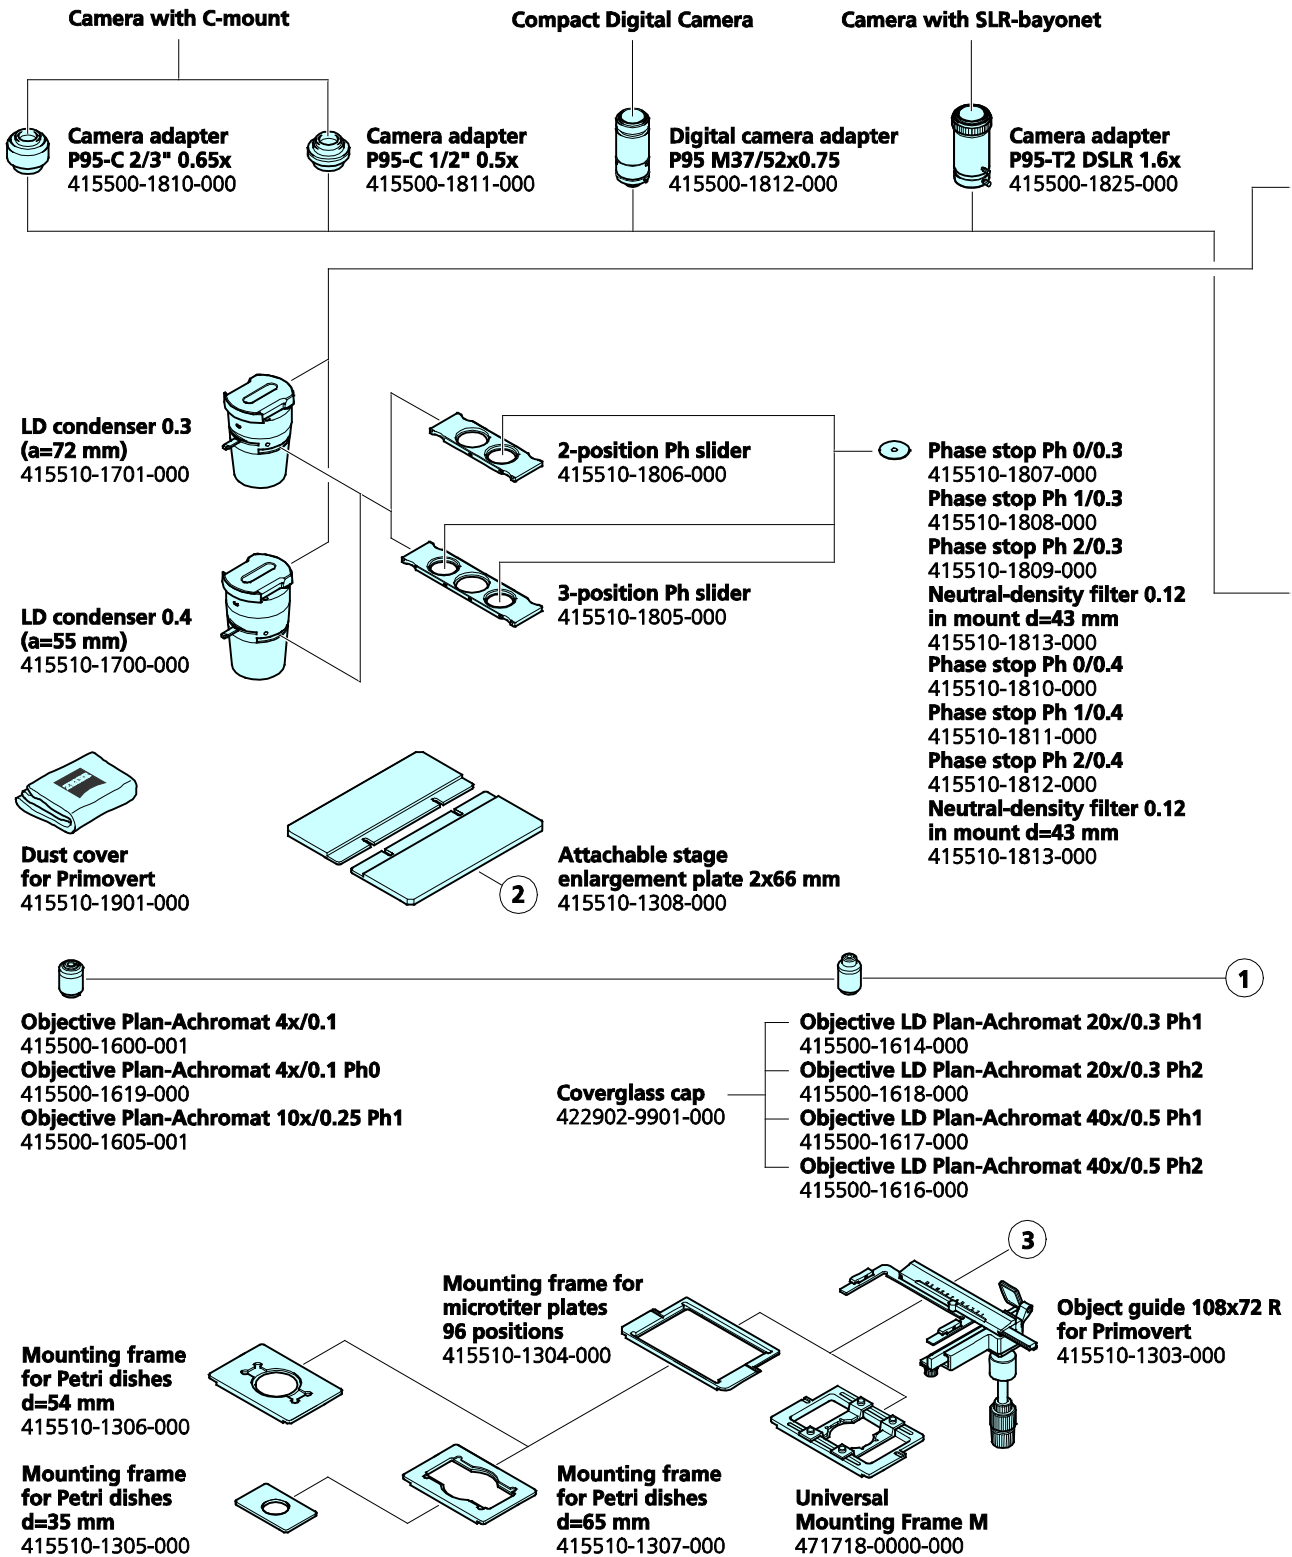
Camera with C-mount

Compact Digital Camera

Camera with SLR-bayonet

Camera adapter
P95-C 2/3" 0.65x
415500-1810-000

Camera adapter
P95-C 1/2" 0.5x
415500-1811-000

Digital camera adapter
P95 M37/52x0.75
415500-1812-000

Camera adapter
P95-T2 DSLR 1.6x
415500-1825-000

LD condenser 0.3
(a=72 mm)
415510-1701-000

2-position Ph slider
415510-1806-000

Phase stop Ph 0/0.3
415510-1807-000
Phase stop Ph 1/0.3
415510-1808-000
Phase stop Ph 2/0.3
415510-1809-000
Neutral-density filter 0.12
in mount d=43 mm
415510-1813-000
Phase stop Ph 0/0.4
415510-1810-000
Phase stop Ph 1/0.4
415510-1811-000
Phase stop Ph 2/0.4
415510-1812-000
Neutral-density filter 0.12
in mount d=43 mm
415510-1813-000

3-position Ph slider
415510-1805-000

LD condenser 0.4
(a=55 mm)
415510-1700-000

Dust cover
for Primovert
415510-1901-000

2

Attachable stage
enlargement plate 2x66 mm
415510-1308-000

1

Objective Plan-Achromat 4x/0.1
415500-1600-001
Objective Plan-Achromat 4x/0.1 Ph0
415500-1619-000
Objective Plan-Achromat 10x/0.25 Ph1
415500-1605-001

Coverglass cap
422902-9901-000

Objective LD Plan-Achromat 20x/0.3 Ph1
415500-1614-000
Objective LD Plan-Achromat 20x/0.3 Ph2
415500-1618-000
Objective LD Plan-Achromat 40x/0.5 Ph1
415500-1617-000
Objective LD Plan-Achromat 40x/0.5 Ph2
415500-1616-000

3

Mounting frame for
microtiter plates
96 positions
415510-1304-000

Object guide 108x72 R
for Primovert
415510-1303-000

Mounting frame
for Petri dishes
d=54 mm
415510-1306-000

Mounting frame
for Petri dishes
d=35 mm
415510-1305-000

Mounting frame
for Petri dishes
d=65 mm
415510-1307-000

Universal
Mounting Frame M
471718-0000-000